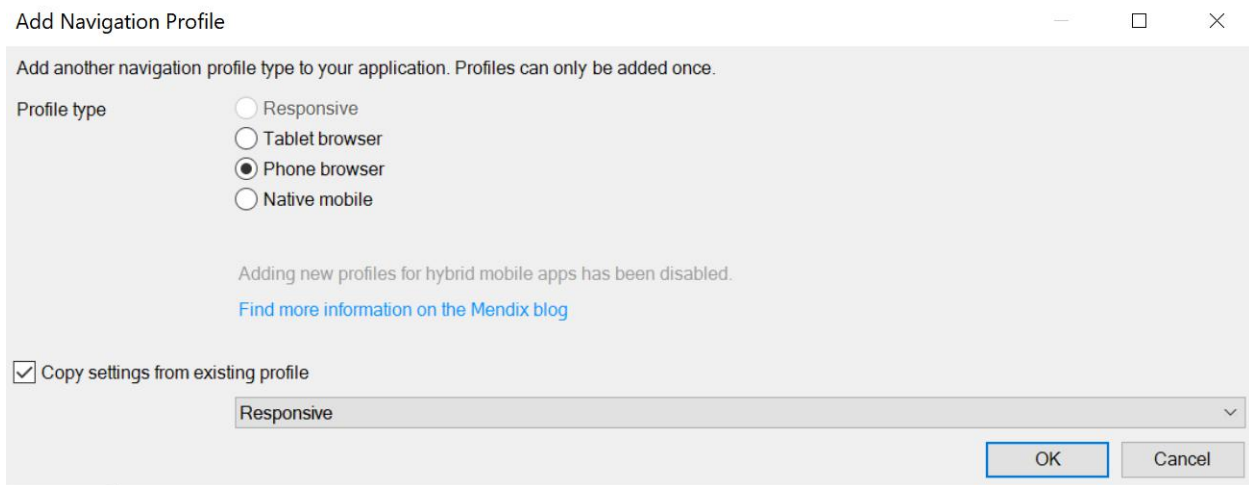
Add Navigation Profile

Add another navigation profile type to your application. Profiles can only be added once.

Profile type

Responsive
Tablet browser
Phone browser
Native mobile

Adding new profiles for hybrid mobile apps has been disabled.

Find more information on the Mendix blog

Copy settings from existing profile

Responsive

OK

Cancel